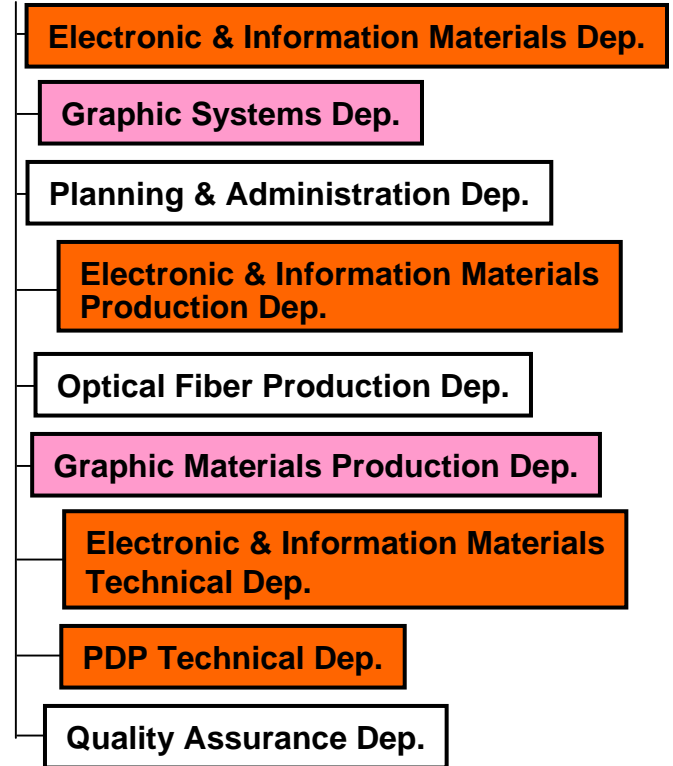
Electronic & Information Materials Dep.

Graphic Systems Dep.

Planning & Administration Dep.

Electronic & Information Materials Production Dep.

Optical Fiber Production Dep.

Graphic Materials Production Dep.

Electronic & Information Materials Technical Dep.

PDP Technical Dep.

Quality Assurance Dep.